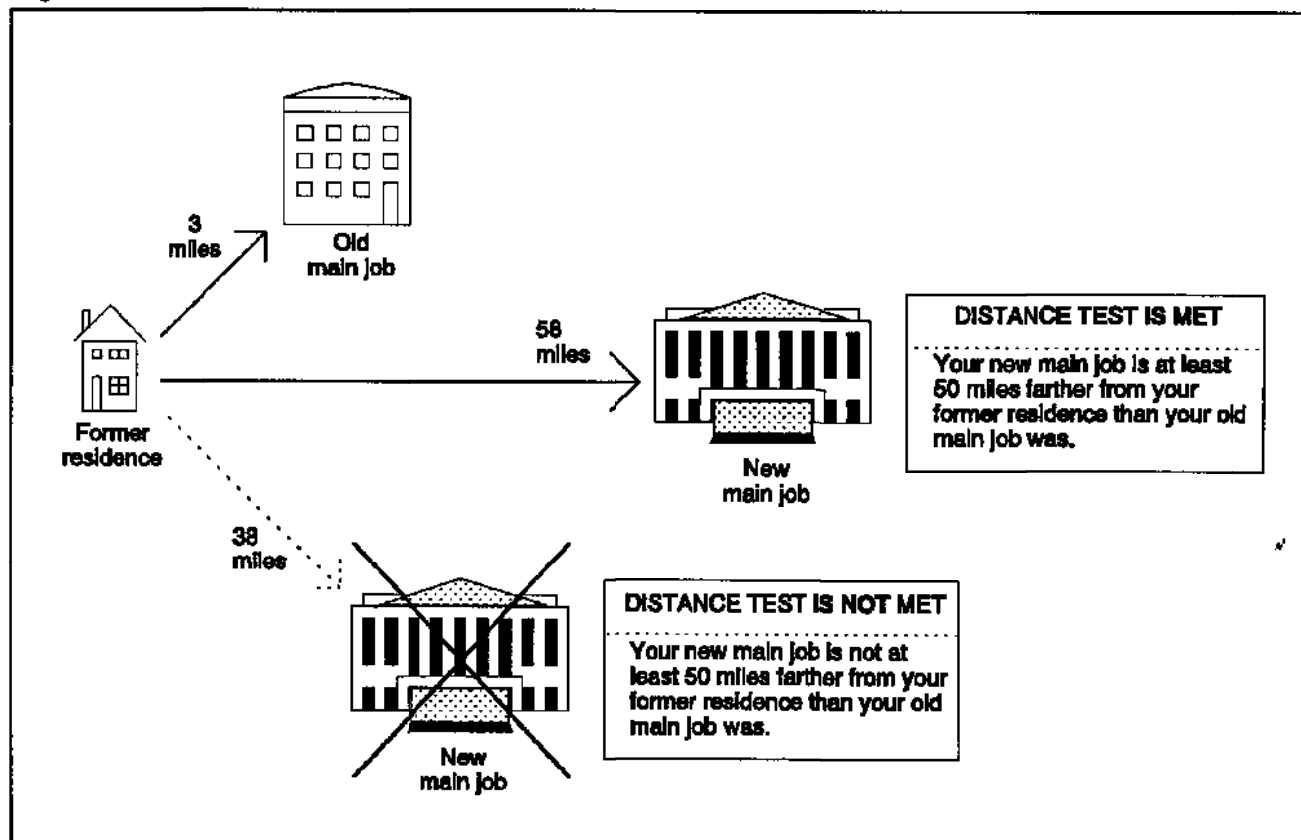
3 miles

Old main job

Former residence

58 miles

New main job

DISTANCE TEST IS MET

Your new main job is at least 50 miles farther from your former residence than your old main job was.

38 miles

New main job

DISTANCE TEST IS NOT MET

Your new main job is not at least 50 miles farther from your former residence than your old main job was.